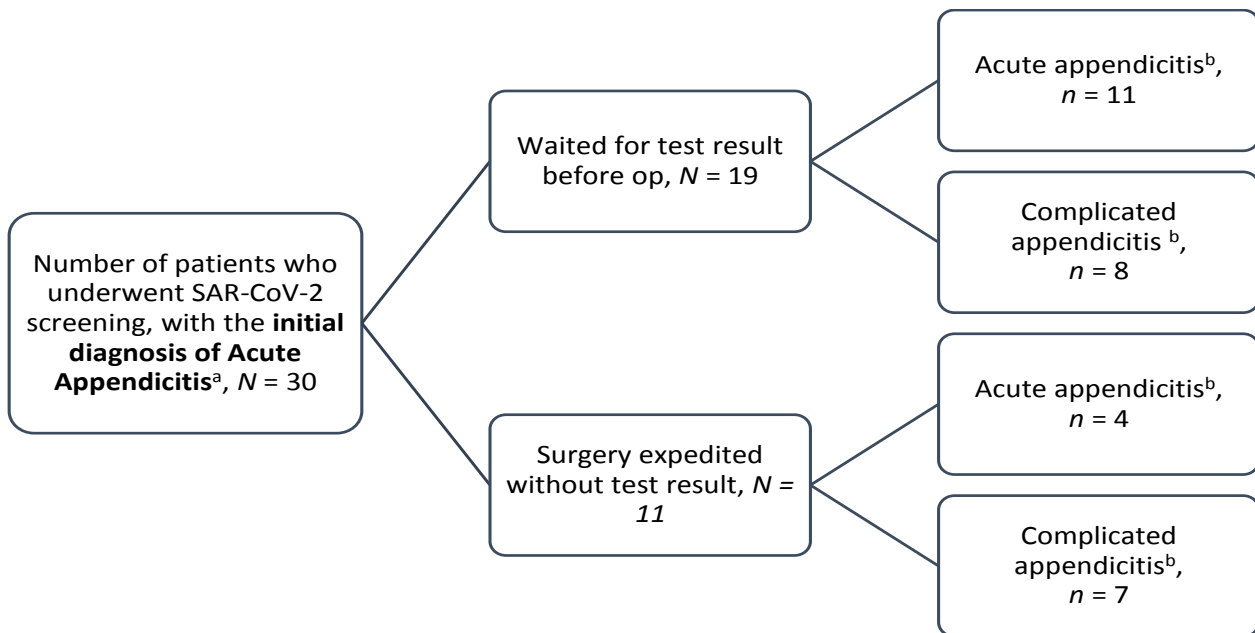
Number of patients who underwent SAR-CoV-2 screening, with the **initial diagnosis of Acute Appendicitis**$^{a}$, $N$ = 30

Waited for test result before op, $N$ = 19

Acute appendicitis$^{b}$, $n$ = 11

Complicated appendicitis $^{b}$, $n$ = 8

Surgery expedited without test result, $N$ = $11$

Acute appendicitis$^{b}$, $n$ = 4

Complicated appendicitis$^{b}$, $n$ = 7